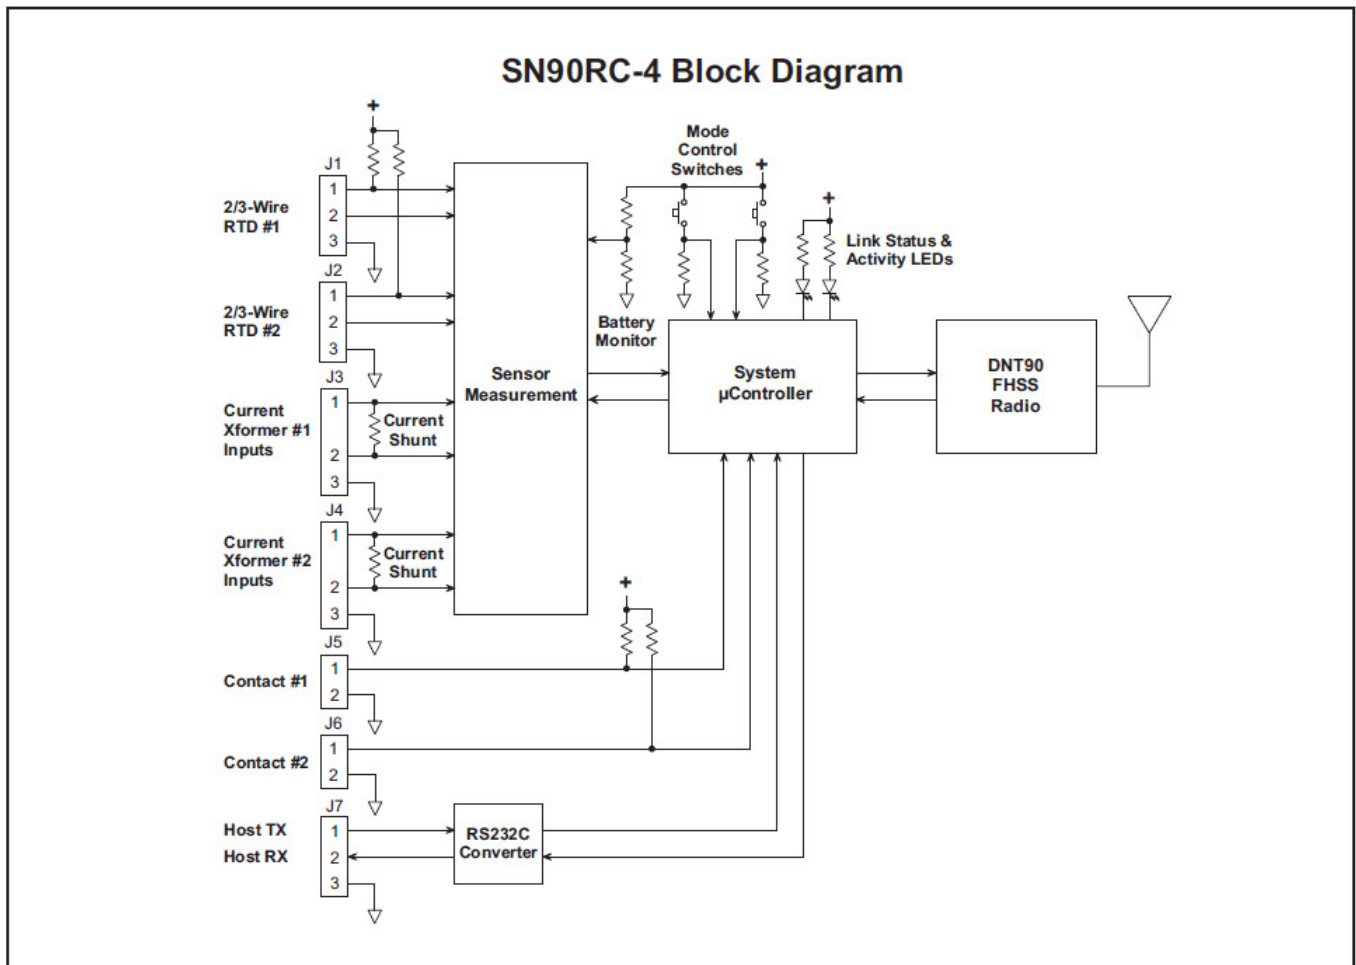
SN90RC-4 Block Diagram

+

J1
1
2
3
2/3-Wire RTD #1

J2
1
2
3
2/3-Wire RTD #2

J3
1
2
3
Current Xformer #1 Inputs
Current Shunt

J4
1
2
3
Current Xformer #2 Inputs
Current Shunt

J5
1
2
Contact #1

J6
1
2
Contact #2

J7
1
2
3
Host TX
Host RX

Sensor Measurement

Mode Control Switches
+
+
Link Status & Activity LEDs

Battery Monitor

System μController

DNT90 FHSS Radio

+

RS232C Converter